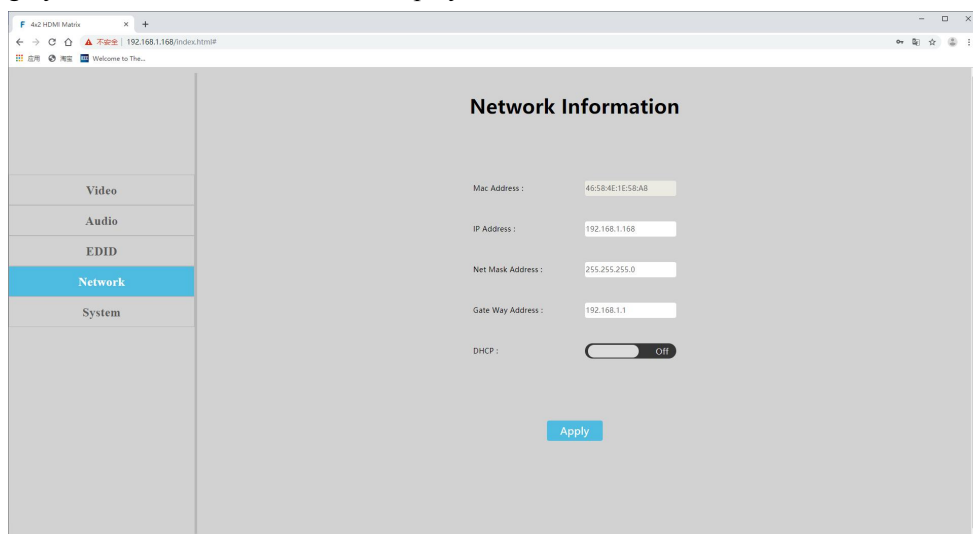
F 4x2 HDMI Matrix × +

← → C ⌂ ▲ 不安全 | 192.168.1.168/index.html#

应用 淘宝 Welcome to The...

Video
Audio
EDID
Network
System

Network Information

Mac Address : 46:58:4E:1E:58:A8

IP Address : 192.168.1.168

Net Mask Address : 255.255.255.0

Gate Way Address : 192.168.1.1

DHCP : Off

Apply